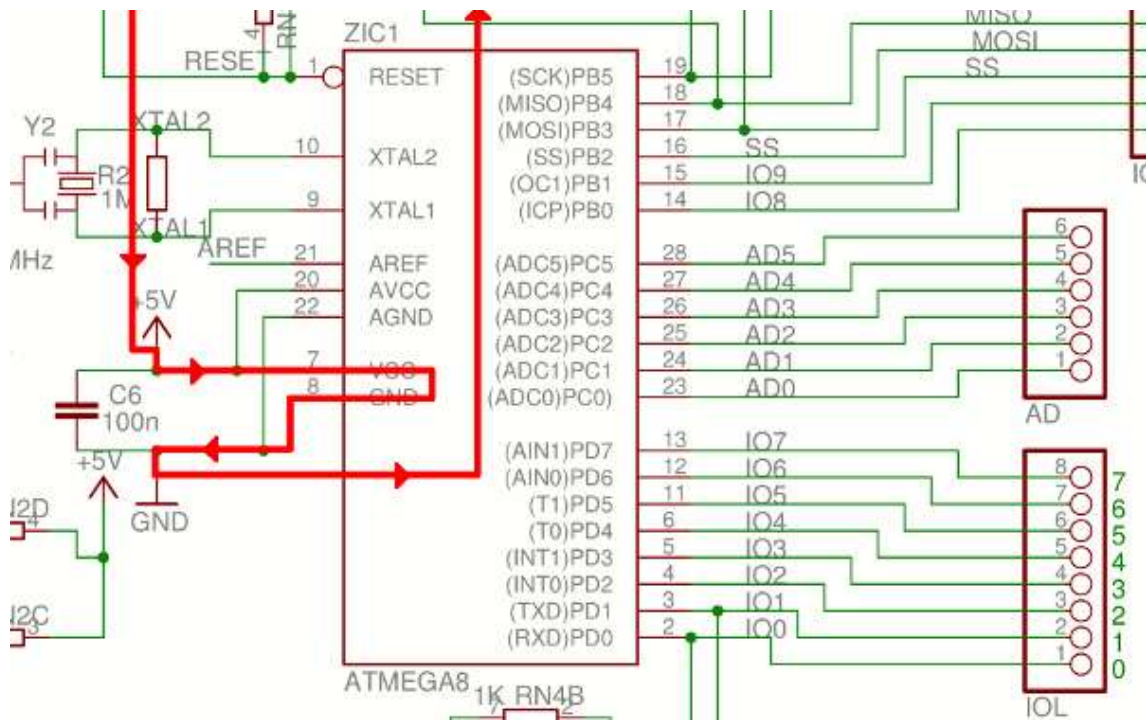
4
RN
ZIC1
MISO
MOSI
SS
RESET
1
RESET
(SCK)PB5
19
(MISO)PB4
18
(MOSI)PB3
17
Y2
XTAL2
10
XTAL2
(SS)PB2
16
SS
R2
1M
9
XTAL1
(OC1)PB1
15
IO9
(ICP)PB0
14
IO8
XTAL1
AREF
21
AREF
(ADC5)PC5
28
AD5
6
MHz
20
AVCC
(ADC4)PC4
27
AD4
5
22
AGND
(ADC3)PC3
26
AD3
4
+5V
(ADC2)PC2
25
AD2
3
7
VCC
(ADC1)PC1
24
AD1
2
8
GND
(ADC0)PC0
23
AD0
1
C6
100n
AD
+5V
(AIN1)PD7
13
IO7
(AIN0)PD6
12
IO6
8
7
(T1)PD5
11
IO5
7
6
GND
(T0)PD4
6
IO4
6
5
2D
4
(INT1)PD3
5
IO3
5
4
(INT0)PD2
4
IO2
4
3
2C
3
(TXD)PD1
3
IO1
3
2
(RXD)PD0
2
IO0
2
1
1
0
ATMEGA8
1K RN4B
IOL
IC